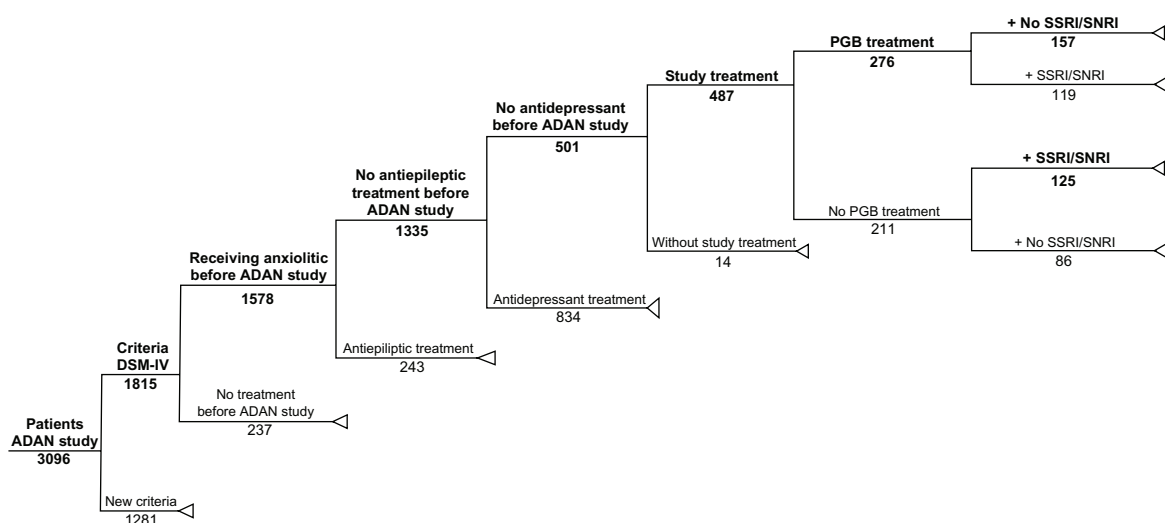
Patients ADAN study
3096

Criteria DSM-IV
1815

New criteria
1281

Receiving anxiolitic before ADAN study
1578

No treatment before ADAN study
237

No antiepileptic treatment before ADAN study
1335

Antiepiliptic treatment
243

No antidepressant before ADAN study
501

Antidepressant treatment
834

Study treatment
487

Without study treatment
14

PGB treatment
276

No PGB treatment
211

+ No SSRI/SNRI
157

+ SSRI/SNRI
119

+ SSRI/SNRI
125

+ No SSRI/SNRI
86